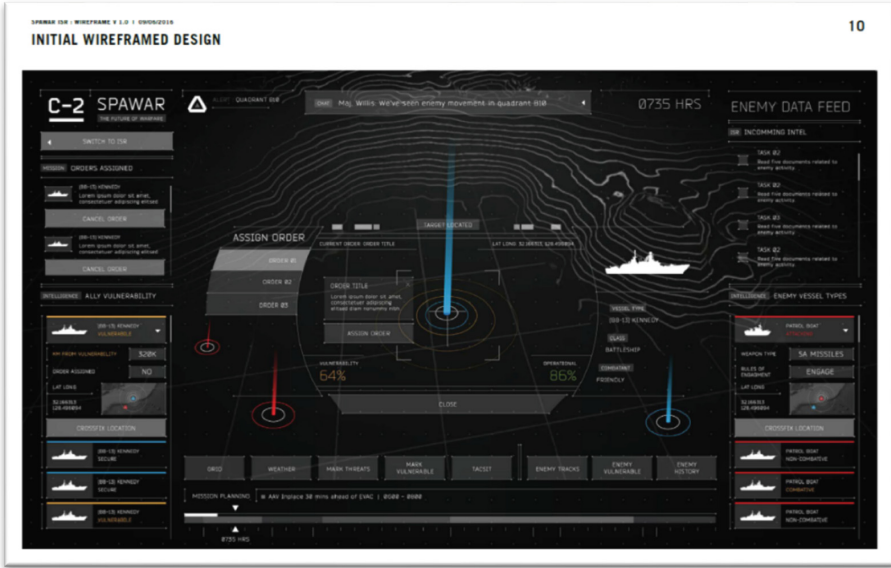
SPAWAR ISR : WIREFRAME V 1.0 | 09/06/2016

INITIAL WIREFRAMED DESIGN

10

C-2 SPAWAR THE FUTURE OF WARFARE

ALERT QUADRANT 018

Maj. Willis: We've seen enemy movement in quadrant 018

0735 HRS

ENEMY DATA FEED

SWITCH TO ISR

MISSION ORDERS ASSIGNED

DDG-151 KENNEDY Lorem ipsum dolor sit amet, consectetuer adipiscing elit

CANCEL ORDER

DDG-151 KENNEDY Lorem ipsum dolor sit amet, consectetuer adipiscing elit

CANCEL ORDER

INTELLIGENCE ALLY VULNERABILITY

DDG-151 KENNEDY VULNERABLE

KM FROM VULNERABILITY 328K

ORDER ASSIGNED NO

LAT LONG

CROSSFIX LOCATION

DDG-151 KENNEDY SECURE

DDG-151 KENNEDY SECURE

DDG-151 KENNEDY VULNERABLE

ASSIGN ORDER

ORDER #1

ORDER #2

ORDER #3

TARGET LOCATED

CURRENT ORDER: ORDER TITLE

LAT LONG

ORDER TITLE

Lorem ipsum dolor sit amet, consectetuer adipiscing elit

ASSIGN ORDER

VULNERABILITY 64%

OPERATIONAL 86%

VESSEL TYPE DDG-151 KENNEDY

CLASS BATTLESHIP

COMBATANT FRIENDLY

CLOSE

ISR INCOMMING INTEL

TASK #2 Read five documents related to enemy activity

TASK #2 Read five documents related to enemy activity

TASK #3 Read five documents related to enemy activity

TASK #2 Read five documents related to enemy activity

INTELLIGENCE ENEMY VESSEL TYPES

PATROL BOAT

WEAPON TYPE 5A MISSILES

RULES OF ENGAGMENT ENGAGE

LAT LONG

CROSSFIX LOCATION

PATROL BOAT NON-COMBATIVE

PATROL BOAT COMBATIVE

PATROL BOAT NON-COMBATIVE

GRID

WEATHER

MARK THREATS

MARK VULNERABLE

TACSIT

ENEMY TRACKS

ENEMY VULNERABLE

ENEMY HISTORY

MISSION PLANNING

AAV Enplace 38 mins ahead of EVAC | 0500 - 0600

0735 HRS